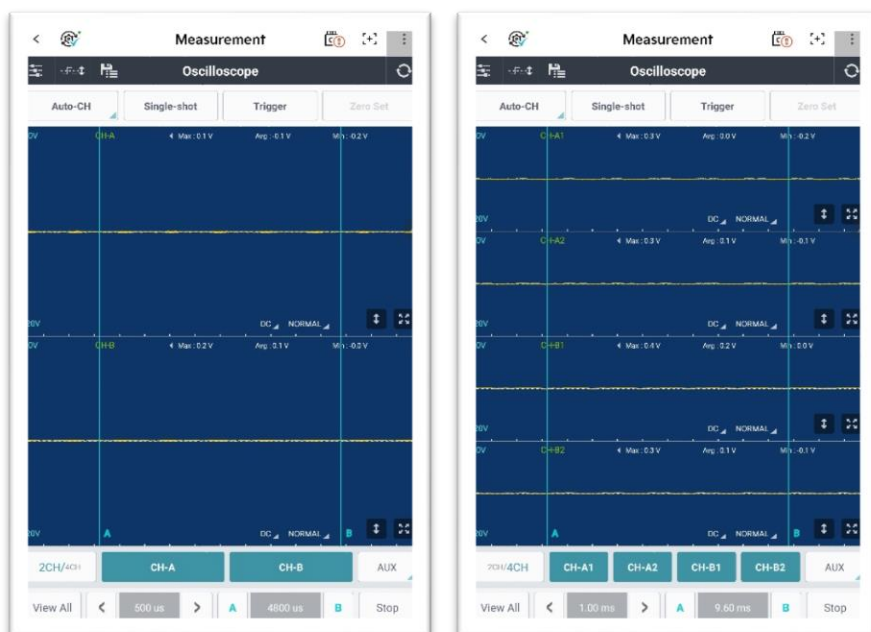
Measurement

Oscilloscope

Auto-CH | Single-shot | Trigger | Zero Set

0V CH-A Max : 0.1 V Avg : -0.1 V Min : -0.2 V

DC NORMAL

20V

0V CH-B Max : 0.2 V Avg : 0.1 V Min : -0.0 V

20V A DC NORMAL B

2CH/4CH | CH-A | CH-B | AUX

View All < 500 us > A 4800 us B Stop

Measurement

Oscilloscope

Auto-CH | Single-shot | Trigger | Zero Set

0V CH-A1 Max : 0.3 V Avg : 0.0 V Min : -0.2 V

20V DC NORMAL

0V CH-A2 Max : 0.3 V Avg : 0.1 V Min : -0.1 V

20V DC NORMAL

0V CH-B1 Max : 0.4 V Avg : 0.2 V Min : 0.0 V

20V DC NORMAL

0V CH-B2 Max : 0.3 V Avg : 0.1 V Min : -0.1 V

20V A DC NORMAL B

2CH/4CH | CH-A1 | CH-A2 | CH-B1 | CH-B2 | AUX

View All < 1.00 ms > A 9.60 ms B Stop